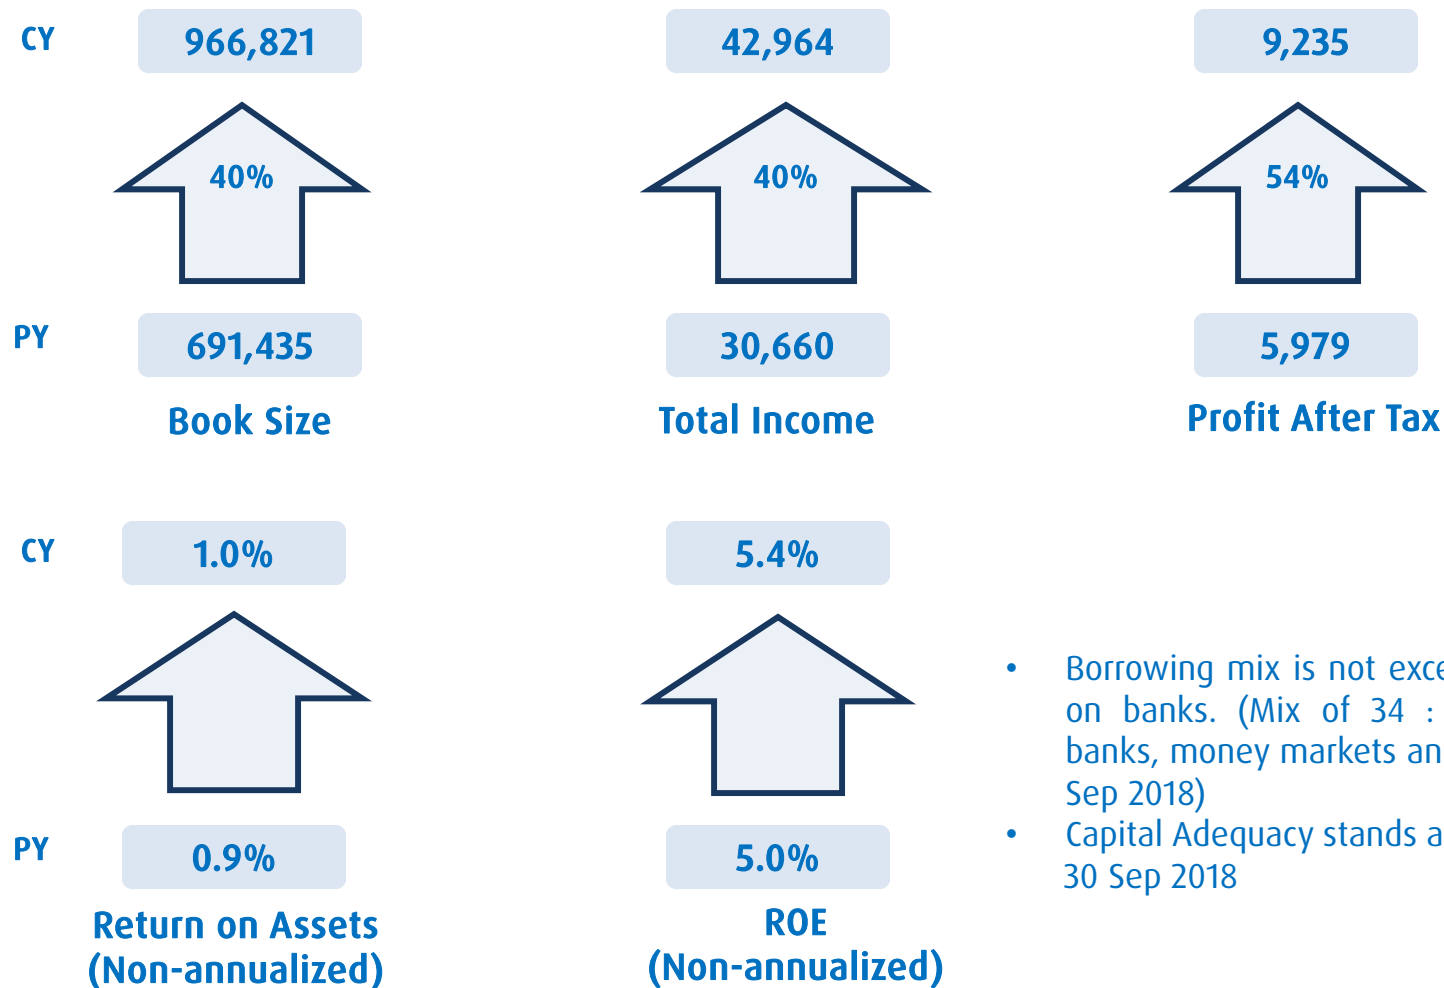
CY

966,821

40%

PY

691,435

Book Size

42,964

40%

30,660

Total Income

9,235

54%

5,979

Profit After Tax

CY

1.0%

PY

0.9%

Return on Assets (Non-annualized)

5.4%

5.0%

ROE (Non-annualized)

• Borrowing mix is not exce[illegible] on banks. (Mix of 34 : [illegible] banks, money markets an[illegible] Sep 2018)
• Capital Adequacy stands a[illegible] 30 Sep 2018